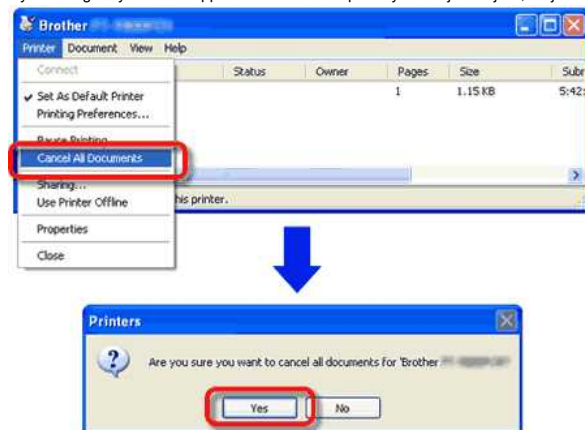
Brother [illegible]

Printer Document View Help

Connect

Set As Default Printer

Printing Preferences...

Pause Printing

Cancel All Documents

Sharing...

Use Printer Offline

Properties

Close

| | Status | Owner | Pages | Size | Subr |
|---|---|---|---|---|---|
| | | | 1 | 1.15 KB | 5:42 |

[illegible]his printer.

Printers

Are you sure you want to cancel all documents for 'Brother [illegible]

Yes

No